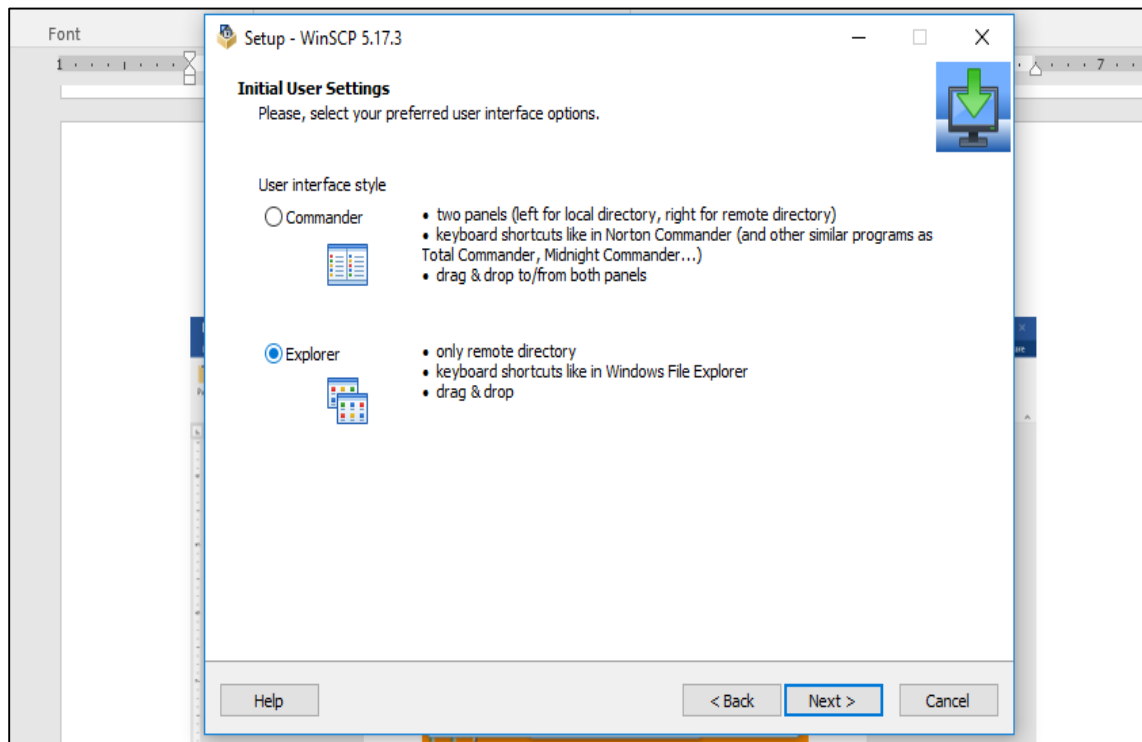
Font

1 · · · 1 · · · · 7 ·

Setup - WinSCP 5.17.3

Initial User Settings
Please, select your preferred user interface options.

User interface style

Commander
• two panels (left for local directory, right for remote directory)
• keyboard shortcuts like in Norton Commander (and other similar programs as Total Commander, Midnight Commander...)
• drag & drop to/from both panels

Explorer
• only remote directory
• keyboard shortcuts like in Windows File Explorer
• drag & drop

Help
< Back
Next >
Cancel